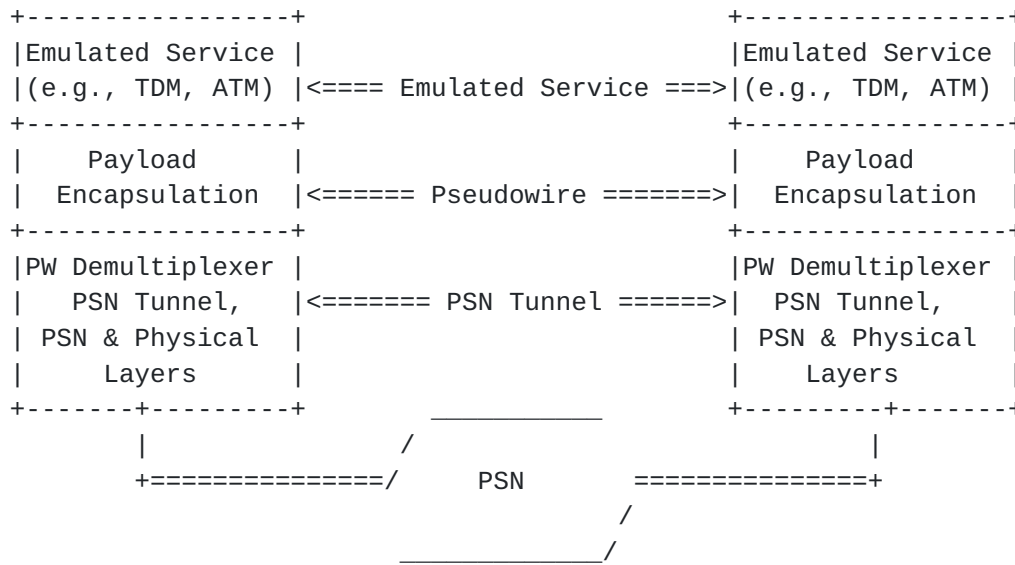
+-----------------+                              +-----------------
|Emulated Service |                              |Emulated Service |
|(e.g., TDM, ATM) |<==== Emulated Service ===>|(e.g., TDM, ATM) |
+-----------------+                              +-----------------
|     Payload     |                              |     Payload     |
|  Encapsulation  |<====== Pseudowire =======>|  Encapsulation  |
+-----------------+                              +-----------------
|PW Demultiplexer |                              |PW Demultiplexer |
|   PSN Tunnel,   |<======= PSN Tunnel ======>|   PSN Tunnel,   |
| PSN & Physical  |                              | PSN & Physical  |
|     Layers      |                              |     Layers      |
+-------+---------+          ___________         +---------+-------
        |                   /                              |
        +==============/      PSN       ==============+
                                   /
                    _____________/